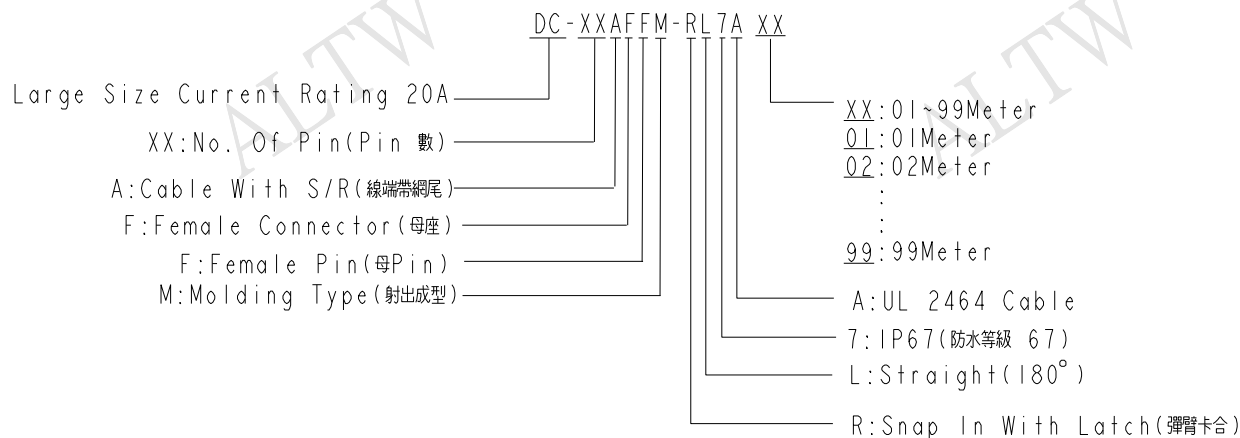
ALTW ALTW

DC-XXAFFM-RL7A XX

Large Size Current Rating 20A

XX:No. Of Pin(Pin 數)

A:Cable With S/R(線端帶網尾)

F:Female Connector(母座)

F:Female Pin(母Pin)

M:Molding Type(射出成型)

XX:01~99Meter
01:01Meter
02:02Meter
:
:
99:99Meter

A:UL 2464 Cable

7:IP67(防水等級 67)

L:Straight(180°)

R:Snap In With Latch(彈臂卡合)